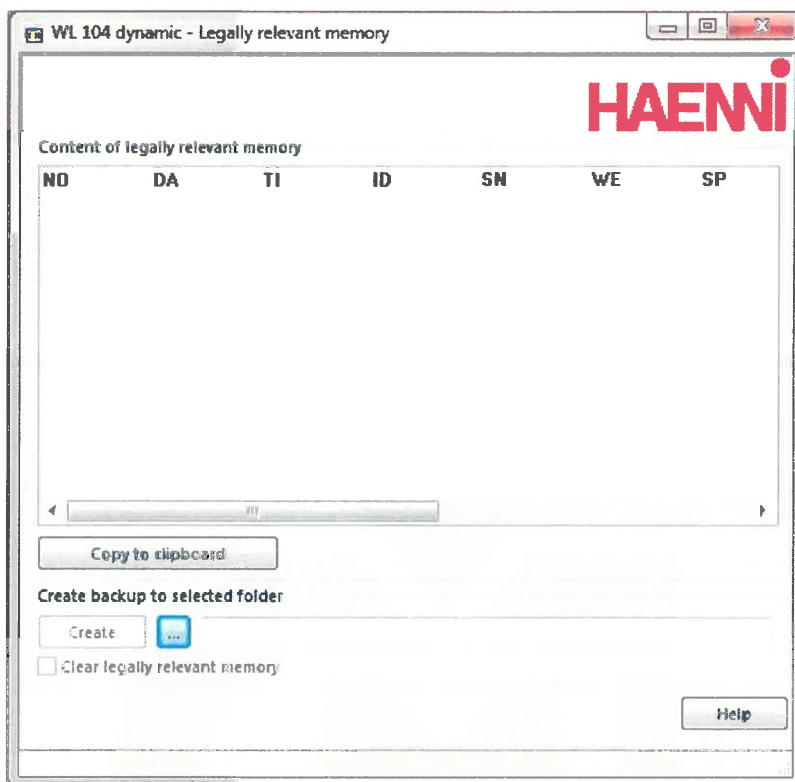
WL 104 dynamic - Legally relevant memory

HAENNI

Content of legally relevant memory

| NO | DA | TI | ID | SN | WE | SP |
|---|---|---|---|---|---|---|

Copy to clipboard

Create backup to selected folder

Create ...

Clear legally relevant memory

Help